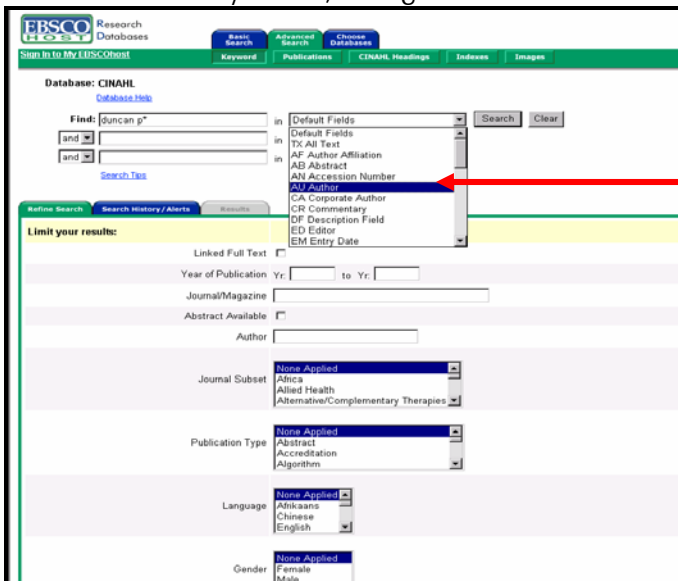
EBSCO HOST Research Databases

Basic Search | Advanced Search | Choose Databases

Sign In to My EBSCOhost

Keyword | Publications | CINAHL Headings | Indexes | Images

Database: CINAHL
Database Help

Find: duncan p* in Default Fields
Search | Clear
and in
and in
Search Tips

Default Fields
TX All Text
AF Author Affiliation
AB Abstract
AN Accession Number
AU Author
CA Corporate Author
CR Commentary
DF Description Field
ED Editor
EM Entry Date

Refine Search | Search History / Alerts | Results

Limit your results:

Linked Full Text

Year of Publication Yr: to Yr:

Journal/Magazine

Abstract Available

Author

Journal Subset
None Applied
Africa
Allied Health
Alternative/Complementary Therapies

Publication Type
None Applied
Abstract
Accreditation
Algorithm

Language
None Applied
Afrikaans
Chinese
English

Gender
None Applied
Female
Male